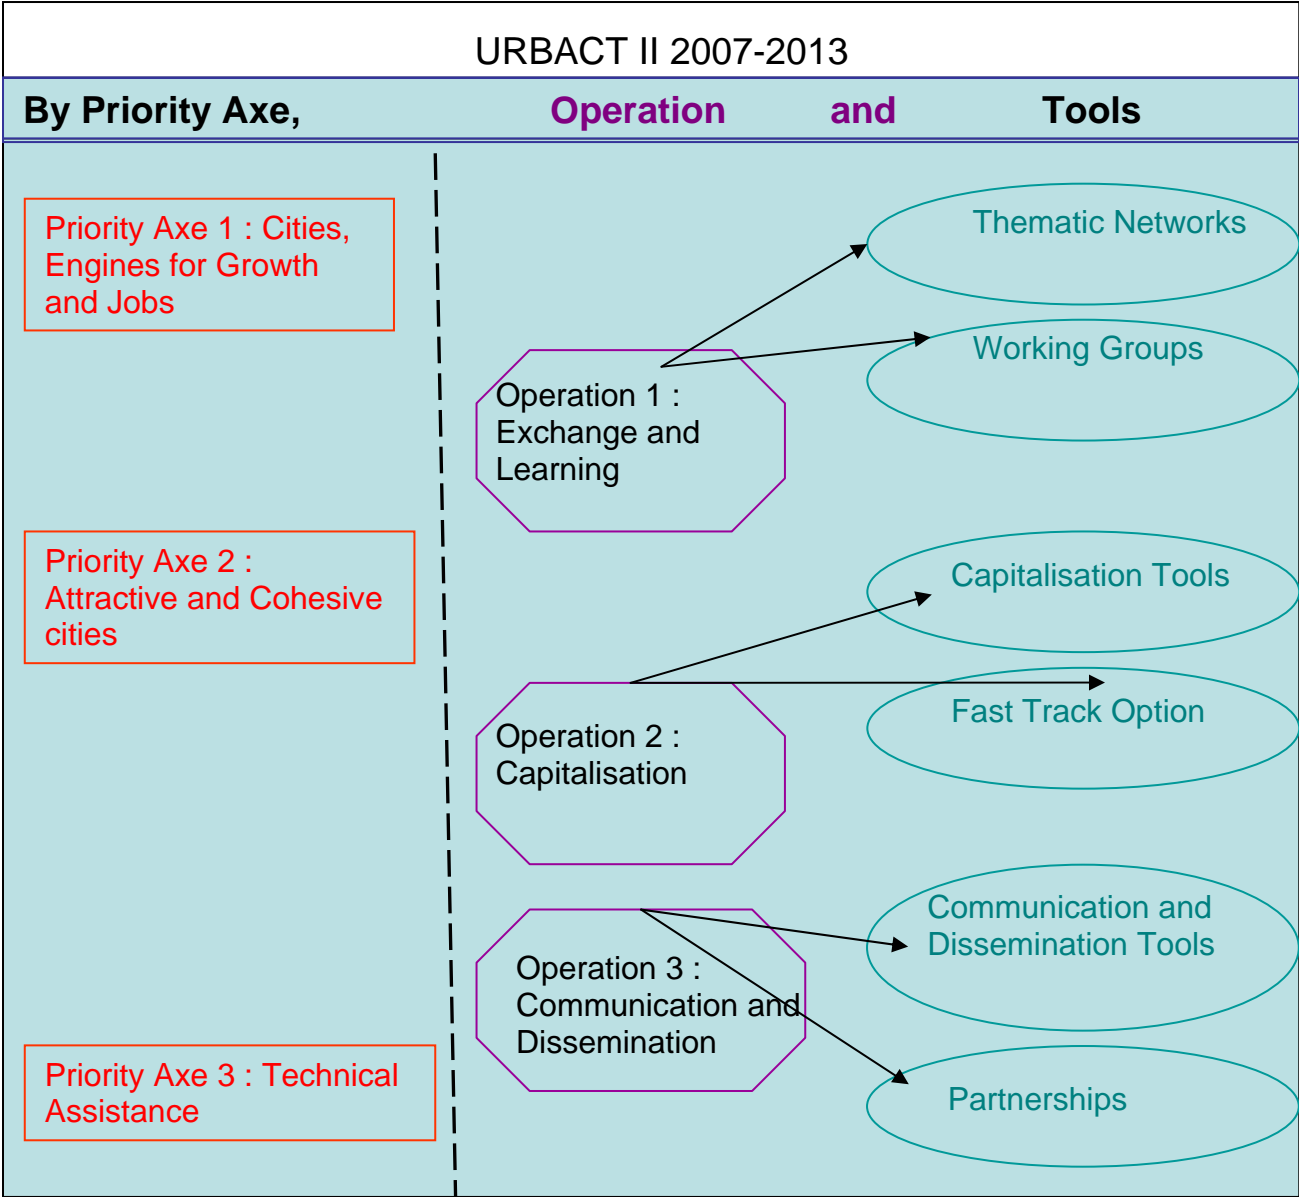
URBACT II 2007-2013

By Priority Axe, Operation and Tools

Priority Axe 1 : Cities, Engines for Growth and Jobs

Priority Axe 2 : Attractive and Cohesive cities

Priority Axe 3 : Technical Assistance

Operation 1 : Exchange and Learning

Operation 2 : Capitalisation

Operation 3 : Communication and Dissemination

Thematic Networks

Working Groups

Capitalisation Tools

Fast Track Option

Communication and Dissemination Tools

Partnerships